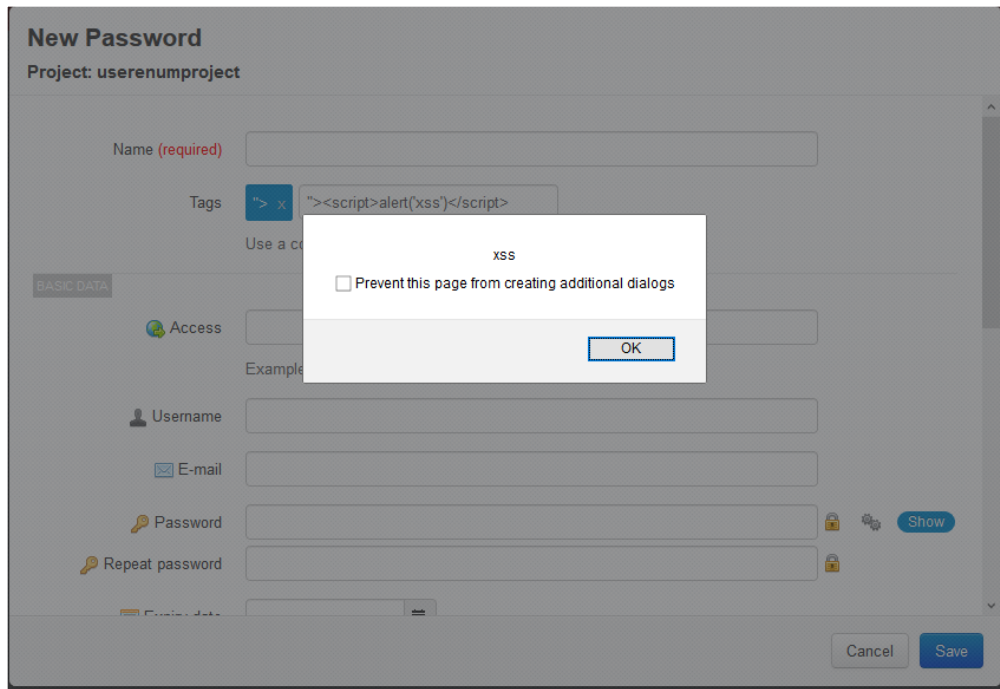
New Password

Project: userenumproject

Name (required)

Tags "> x "><script>alert('xss')</script>

Use a co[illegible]

BASIC DATA

Access

Example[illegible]

xss

Prevent this page from creating additional dialogs

OK

Username

E-mail

Password

Show

Repeat password

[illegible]

Cancel

Save